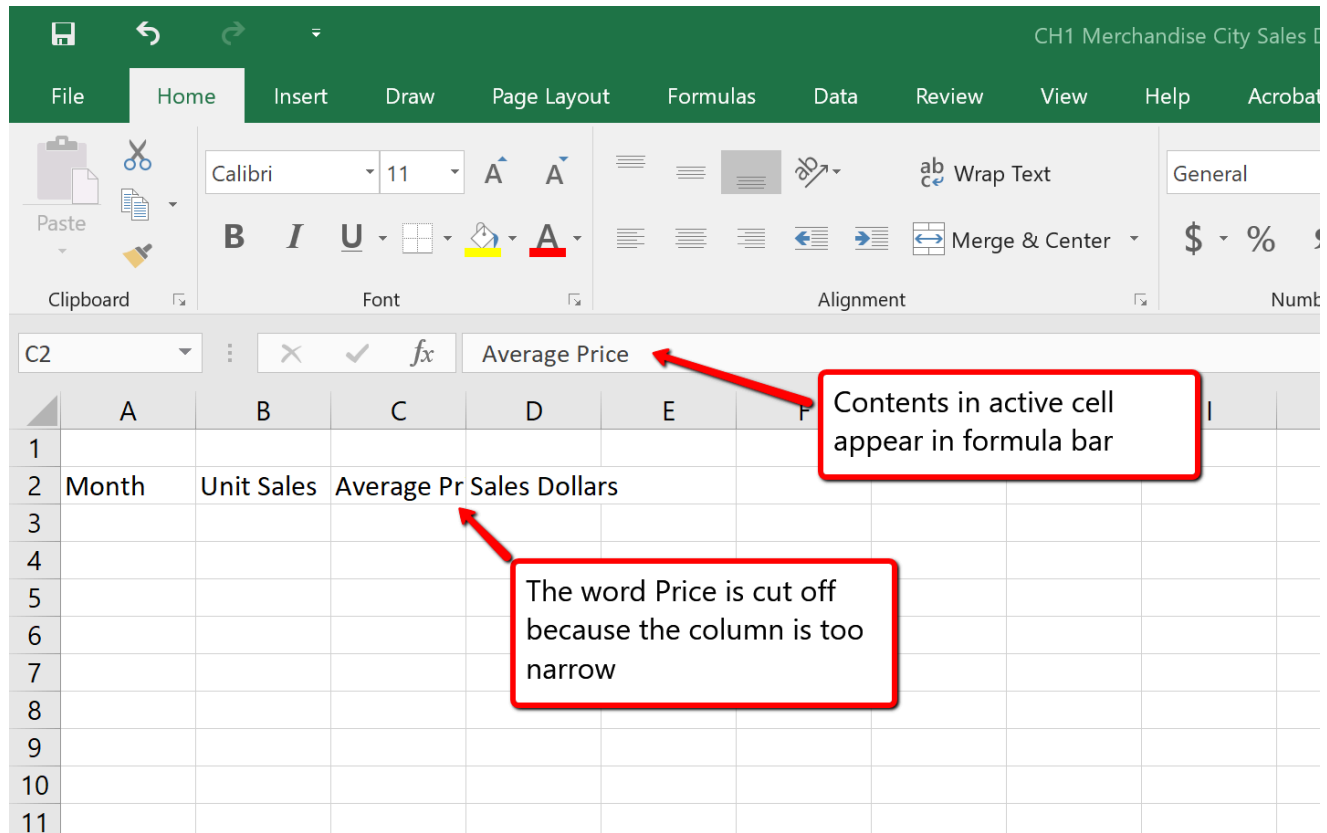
CH1 Merchandise City Sales D

File Home Insert Draw Page Layout Formulas Data Review View Help Acrobat

Paste

Calibri 11 A A

B I U A

ab Wrap Text

Merge & Center

General

$ %

Clipboard Font Alignment Numb

C2 $fx$ Average Price

Contents in active cell appear in formula bar

| | A | B | C | D | E | F | | | I |
|---|---|---|---|---|---|---|---|---|---|
| 1 | | | | | | | | | |
| 2 | Month | Unit Sales | Average Pr | Sales Dollars | | | | | |
| 3 | | | | | | | | | |
| 4 | | | | | | | | | |
| 5 | | | | | | | | | |
| 6 | | | | | | | | | |
| 7 | | | | | | | | | |
| 8 | | | | | | | | | |
| 9 | | | | | | | | | |
| 10 | | | | | | | | | |
| 11 | | | | | | | | | |

The word Price is cut off because the column is too narrow